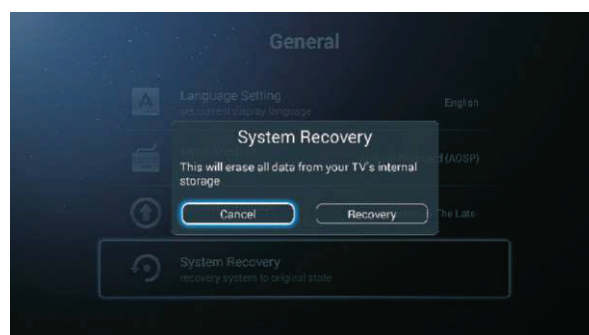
General

Language Setting
set current display language
English

d (AOSP)

The Late

System Recovery
This will erase all data from your TV's internal storage
Cancel
Recovery

System Recovery
recovery system to original state